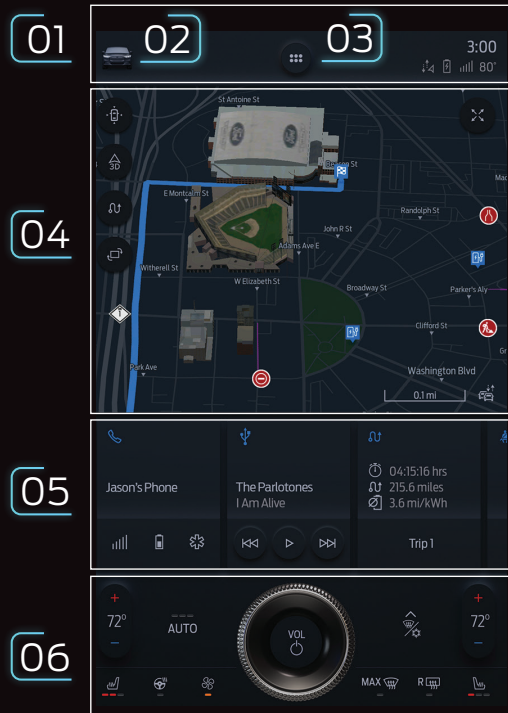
01
02
03
3:00
80°

04
3D
St Antoine St
E Montcalm St
Beacon St
John R St
Randolph St
Adams Ave E
Witherell St
W Elizabeth St
Broadway St
Parker's Aly
Clifford St
Park Ave
Washington Blvd
0.1 mi
Mac
Gr
1

05
Jason's Phone
The Parlotones
I Am Alive
04:15:16 hrs
215.6 miles
3.6 mi/kWh
Trip 1

06
+
72°
−
AUTO
VOL
MAX
R
+
72°
−